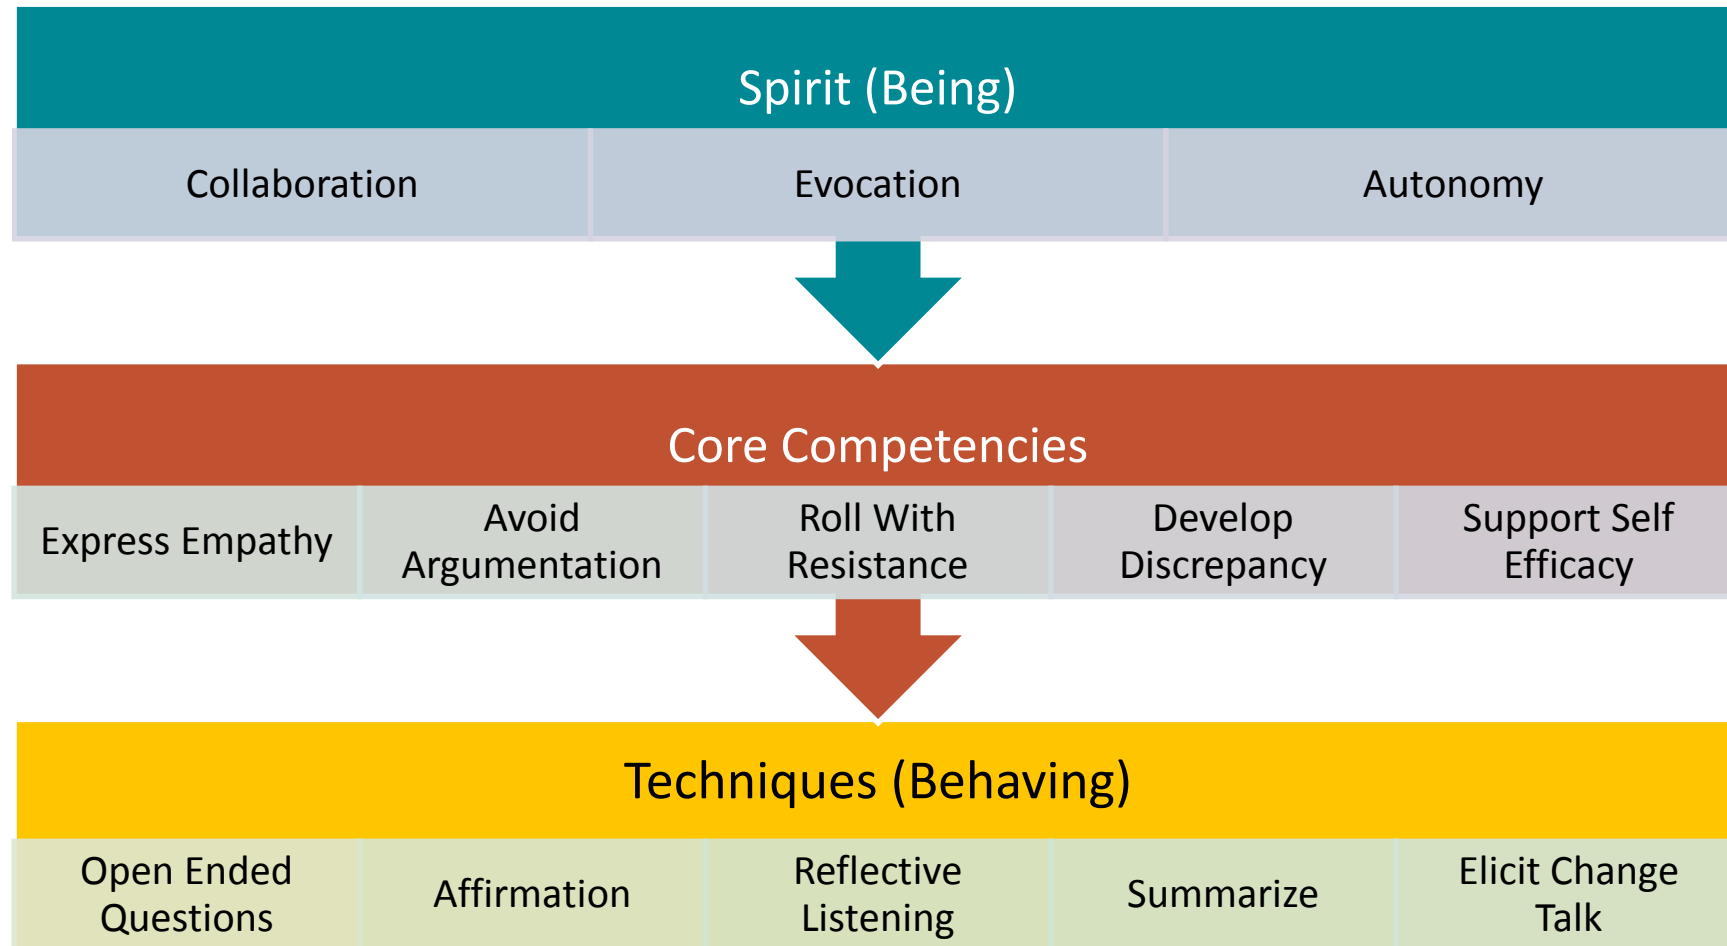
Spirit (Being)

| Collaboration | Evocation | Autonomy |
|---|---|---|

Core Competencies

| Express Empathy | Avoid Argumentation | Roll With Resistance | Develop Discrepancy | Support Self Efficacy |
|---|---|---|---|---|

Techniques (Behaving)

| Open Ended Questions | Affirmation | Reflective Listening | Summarize | Elicit Change Talk |
|---|---|---|---|---|